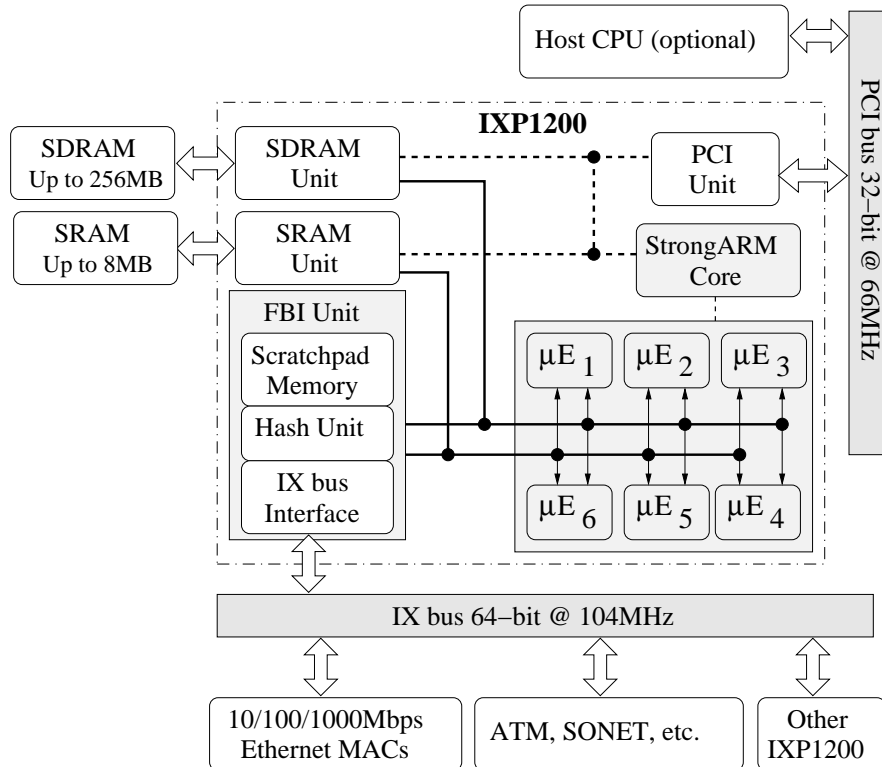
Host CPU (optional)

PCI bus 32−bit @ 66MHz

IXP1200

SDRAM
Up to 256MB

SDRAM
Unit

PCI
Unit

SRAM
Up to 8MB

SRAM
Unit

StrongARM
Core

FBI Unit

Scratchpad
Memory

Hash Unit

IX bus
Interface

μE 1

μE 2

μE 3

μE 6

μE 5

μE 4

IX bus 64−bit @ 104MHz

10/100/1000Mbps
Ethernet MACs

ATM, SONET, etc.

Other
IXP1200